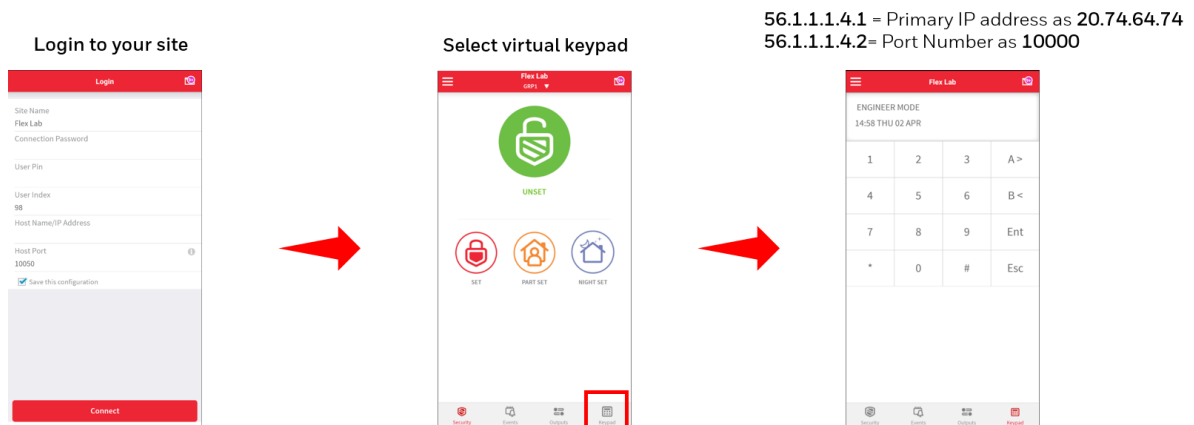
Login to your site

Login

Site Name
Flex Lab
Connection Password
User Pin
User Index
98
Host Name/IP Address
Host Port
10050
Save this configuration

Connect

Select virtual keypad

Flex Lab
GRP1

UNSET

SET
PART SET
NIGHT SET

Security
Events
Outputs
Keypad

56.1.1.1.4.1 = Primary IP address as 20.74.64.74
56.1.1.1.4.2= Port Number as 10000

Flex Lab

ENGINEER MODE
14:58 THU 02 APR

| 1 | 2 | 3 | A > |
|---|---|---|---|
| 4 | 5 | 6 | B < |
| 7 | 8 | 9 | Ent |
| * | 0 | # | Esc |

Security
Events
Outputs
Keypad